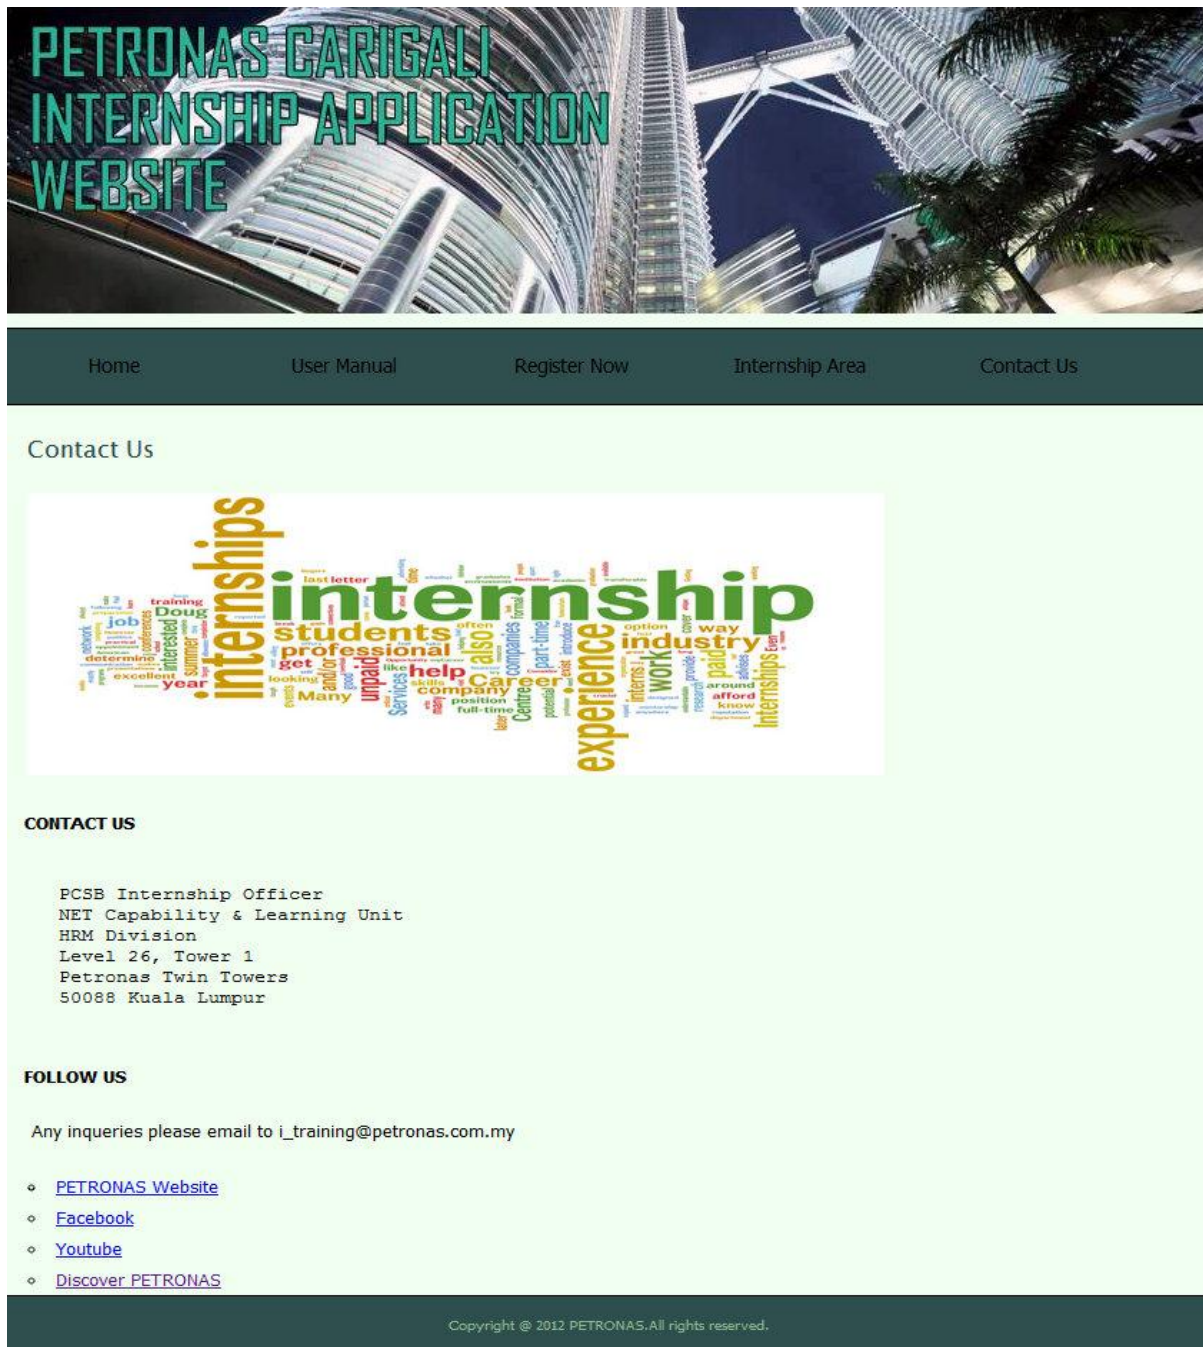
PETRONAS CARIGALI INTERNSHIP APPLICATION WEBSITE

Home User Manual Register Now Internship Area Contact Us

Contact Us

internships internship students professional industry experience help Career company unpaid also work paid Internships job training Doug summer interested determine excellent year get like Many skills position full-time Centre Services companies part-time option way around afford know often letter last looking good events

CONTACT US

PCSB Internship Officer
NET Capability & Learning Unit
HRM Division
Level 26, Tower 1
Petronas Twin Towers
50088 Kuala Lumpur

FOLLOW US

Any inqueries please email to i_training@petronas.com.my

- PETRONAS Website
- Facebook
- Youtube
- Discover PETRONAS

Copyright @ 2012 PETRONAS.All rights reserved.